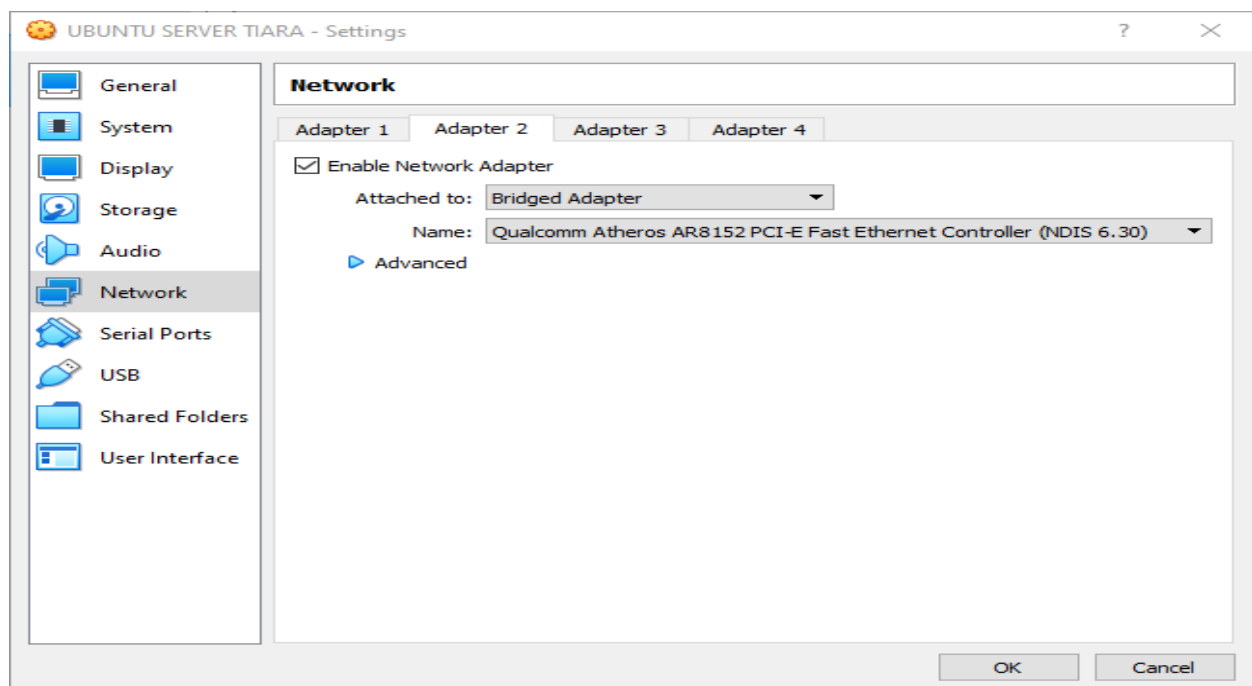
UBUNTU SERVER TIARA - Settings

?

General
System
Display
Storage
Audio
Network
Serial Ports
USB
Shared Folders
User Interface

Network

Adapter 1
Adapter 2
Adapter 3
Adapter 4

Enable Network Adapter

Attached to: Bridged Adapter

Name: Qualcomm Atheros AR8152 PCI-E Fast Ethernet Controller (NDIS 6.30)

Advanced

OK
Cancel